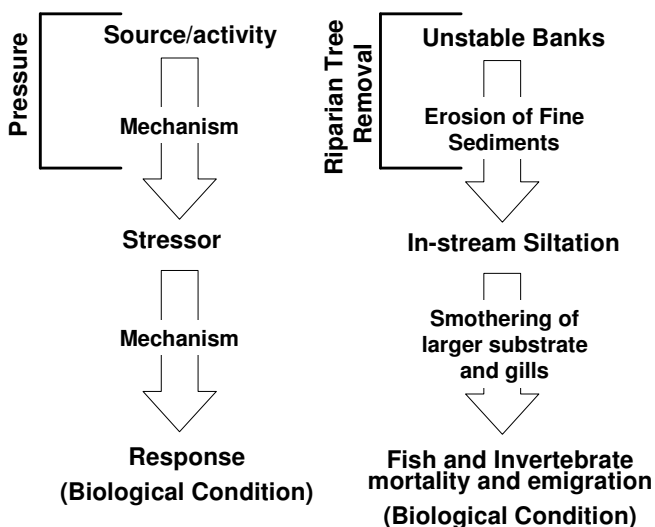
Pressure

Source/activity

Mechanism

Stressor

Mechanism

Response
(Biological Condition)

Riparian Tree Removal

Unstable Banks

Erosion of Fine Sediments

In-stream Siltation

Smothering of larger substrate and gills

Fish and Invertebrate mortality and emigration
(Biological Condition)